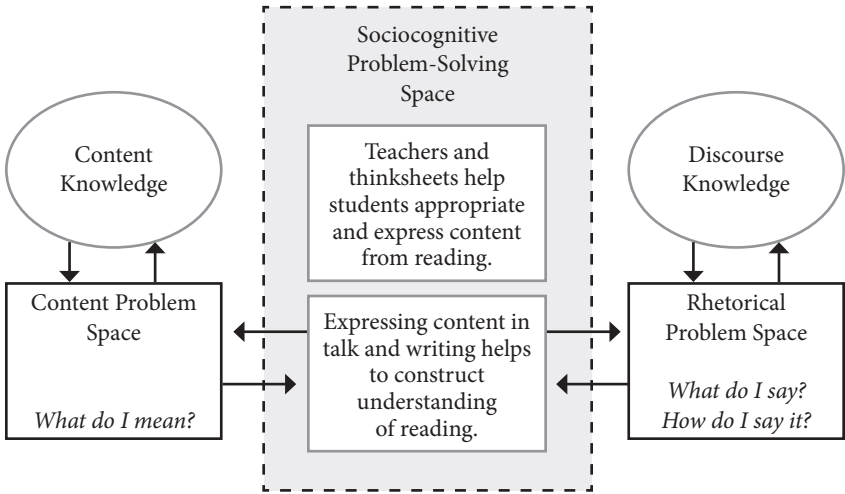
Sociocognitive Problem-Solving Space

Content Knowledge

Teachers and thinksheets help students appropriate and express content from reading.

Discourse Knowledge

Content Problem Space

What do I mean?

Expressing content in talk and writing helps to construct understanding of reading.

Rhetorical Problem Space

What do I say? How do I say it?